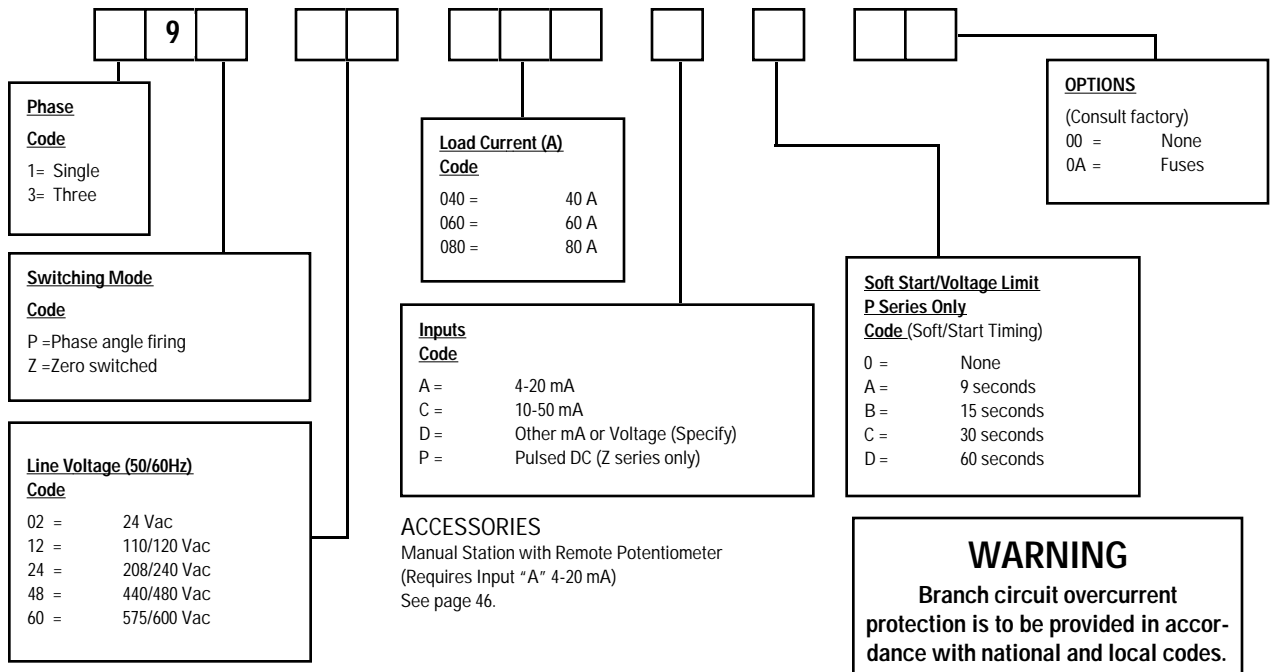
9

Phase
Code
1= Single
3= Three

Switching Mode
Code
P =Phase angle firing
Z =Zero switched

Line Voltage (50/60Hz)
Code
02 = 24 Vac
12 = 110/120 Vac
24 = 208/240 Vac
48 = 440/480 Vac
60 = 575/600 Vac

Load Current (A)
Code
040 = 40 A
060 = 60 A
080 = 80 A

Inputs
Code
A = 4-20 mA
C = 10-50 mA
D = Other mA or Voltage (Specify)
P = Pulsed DC (Z series only)

ACCESSORIES
Manual Station with Remote Potentiometer (Requires Input "A" 4-20 mA)
See page 46.

OPTIONS
(Consult factory)
00 = None
0A = Fuses

Soft Start/Voltage Limit
P Series Only
Code (Soft/Start Timing)
0 = None
A = 9 seconds
B = 15 seconds
C = 30 seconds
D = 60 seconds

WARNING
Branch circuit overcurrent protection is to be provided in accordance with national and local codes.